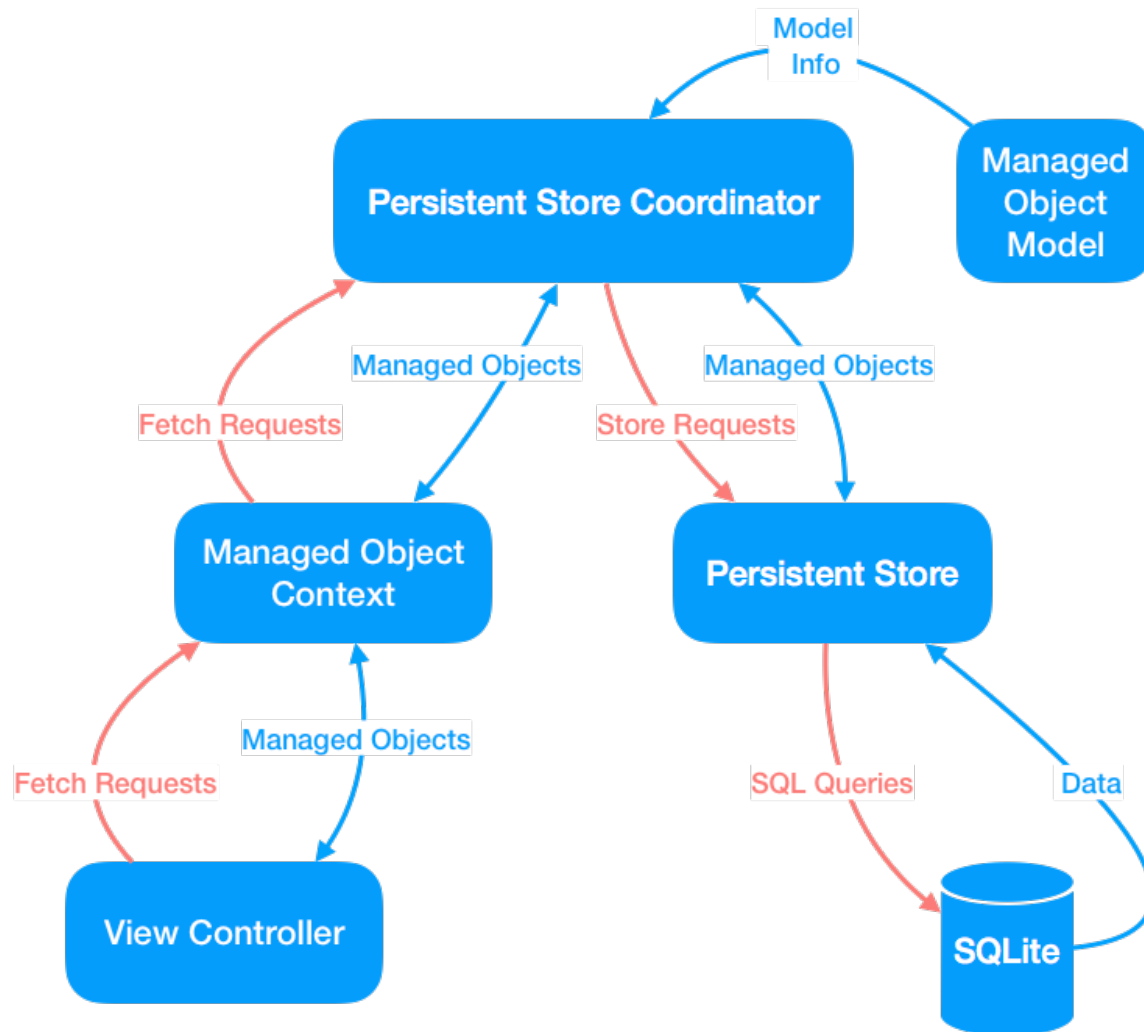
Model Info

Persistent Store Coordinator

Managed Object Model

Managed Objects

Managed Objects

Fetch Requests

Store Requests

Managed Object Context

Persistent Store

Managed Objects

Fetch Requests

SQL Queries

Data

View Controller

SQLite